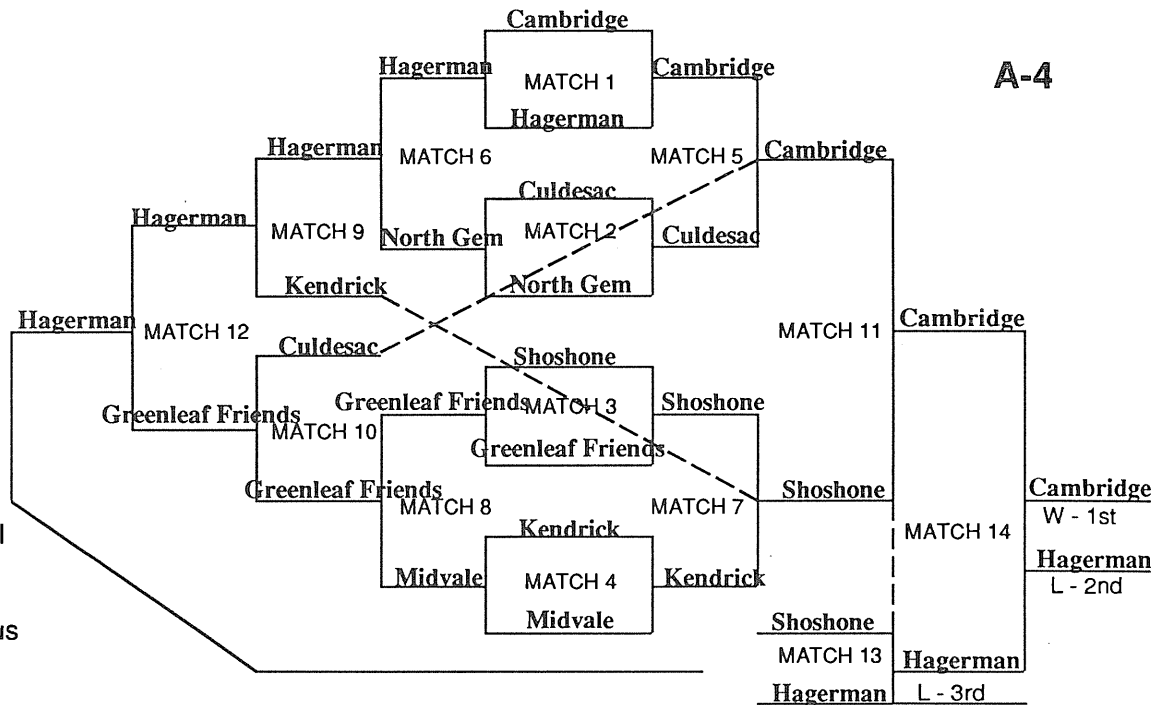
A-4

Cambridge
Hagerman
MATCH 1
Cambridge
Hagerman

Hagerman
MATCH 6
MATCH 5
Cambridge

Culdesac
Hagerman
MATCH 9
North Gem
MATCH 2
Culdesac
Kendrick
North Gem

Hagerman
MATCH 12
MATCH 11
Cambridge

Culdesac
Shoshone
Greenleaf Friends
Greenleaf Friends
MATCH 3
Shoshone
MATCH 10
Greenleaf Friends

Greenleaf Friends
MATCH 8
MATCH 7
Shoshone
Cambridge
W - 1st

Kendrick
MATCH 14
Midvale
MATCH 4
Kendrick
Hagerman
L - 2nd
Midvale

Shoshone
MATCH 13
Hagerman
Hagerman
L - 3rd

l

us